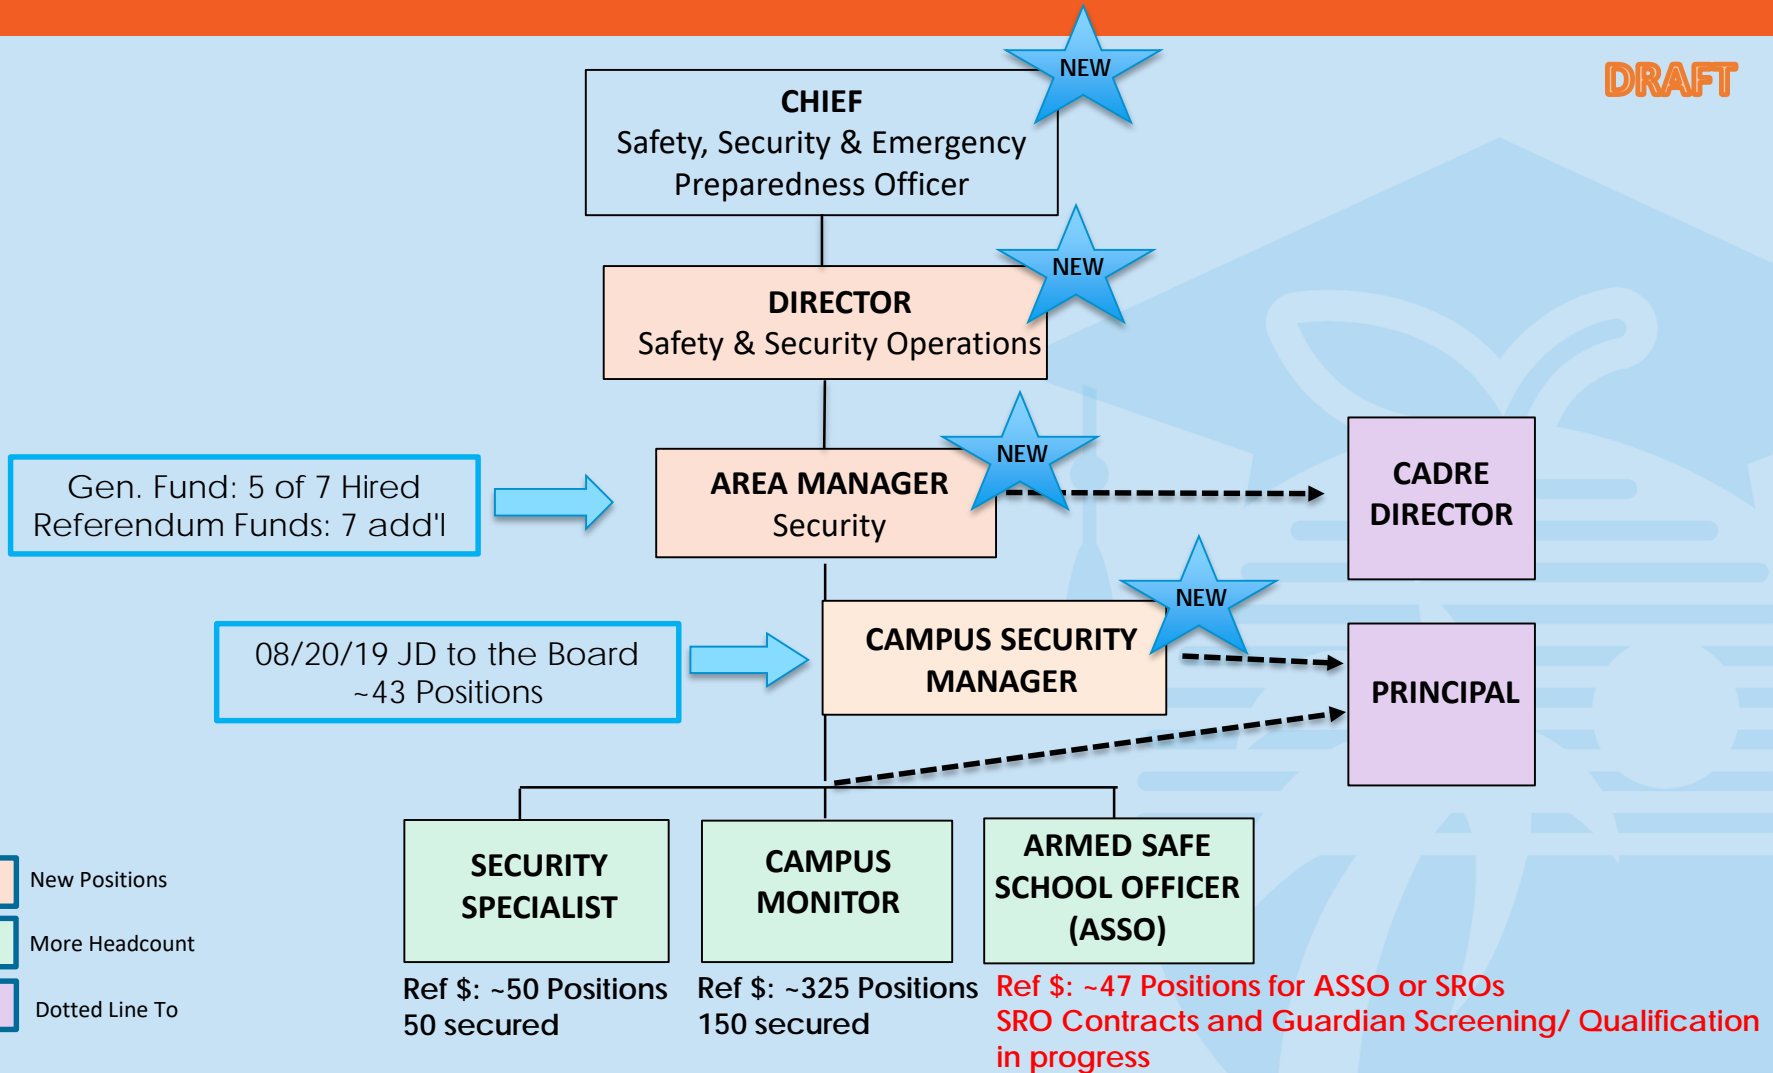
DRAFT

NEW

CHIEF
Safety, Security & Emergency Preparedness Officer

NEW

DIRECTOR
Safety & Security Operations

Gen. Fund: 5 of 7 Hired
Referendum Funds: 7 add'l

NEW

AREA MANAGER
Security

CADRE DIRECTOR

08/20/19 JD to the Board
~43 Positions

NEW

CAMPUS SECURITY MANAGER

PRINCIPAL

SECURITY SPECIALIST

CAMPUS MONITOR

ARMED SAFE SCHOOL OFFICER (ASSO)

Ref $: ~50 Positions
50 secured

Ref $: ~325 Positions
150 secured

Ref $: ~47 Positions for ASSO or SROs
SRO Contracts and Guardian Screening/ Qualification in progress

New Positions

More Headcount

Dotted Line To